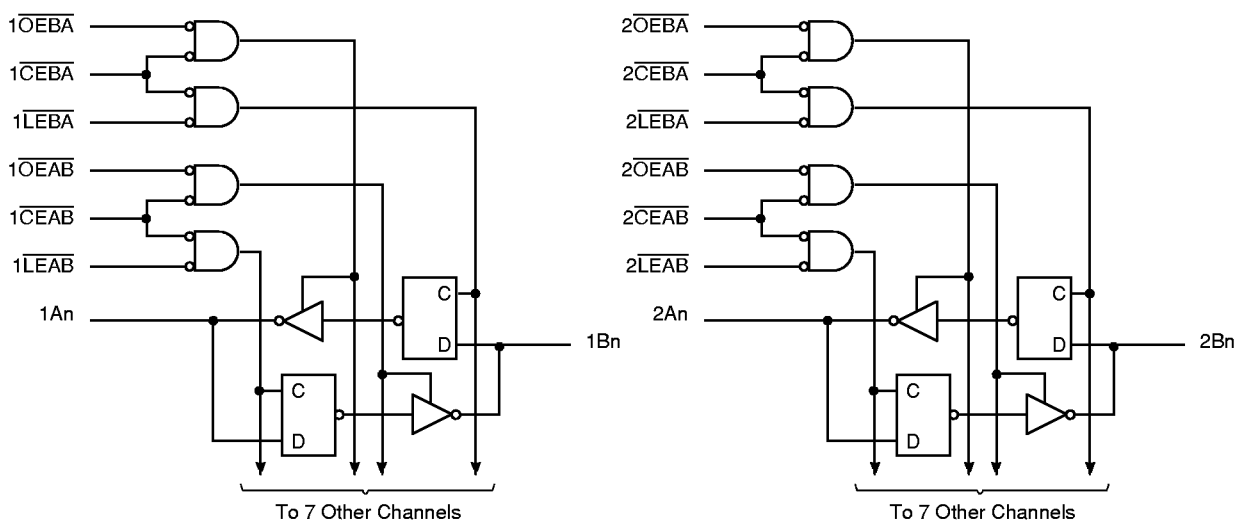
$1\overline{OEBA}$
$1\overline{CEBA}$
$1\overline{LEBA}$
$1\overline{OEAB}$
$1\overline{CEAB}$
$1\overline{LEAB}$
1An
C
D
1Bn
C
D
To 7 Other Channels

$2\overline{OEBA}$
$2\overline{CEBA}$
$2\overline{LEBA}$
$2\overline{OEAB}$
$2\overline{CEAB}$
$2\overline{LEAB}$
2An
C
D
2Bn
C
D
To 7 Other Channels